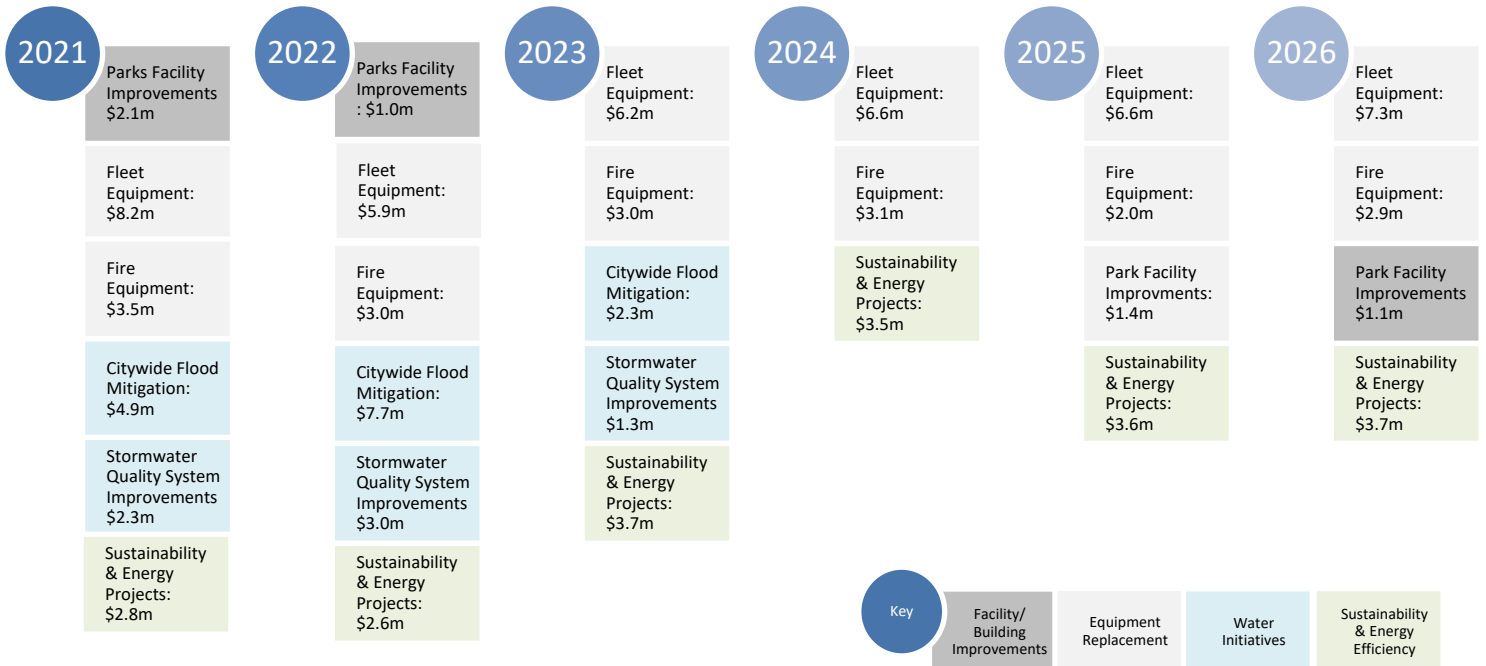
2021

Parks Facility Improvements $2.1m

Fleet Equipment: $8.2m

Fire Equipment: $3.5m

Citywide Flood Mitigation: $4.9m

Stormwater Quality System Improvements $2.3m

Sustainability & Energy Projects: $2.8m

2022

Parks Facility Improvements : $1.0m

Fleet Equipment: $5.9m

Fire Equipment: $3.0m

Citywide Flood Mitigation: $7.7m

Stormwater Quality System Improvements $3.0m

Sustainability & Energy Projects: $2.6m

2023

Fleet Equipment: $6.2m

Fire Equipment: $3.0m

Citywide Flood Mitigation: $2.3m

Stormwater Quality System Improvements $1.3m

Sustainability & Energy Projects: $3.7m

2024

Fleet Equipment: $6.6m

Fire Equipment: $3.1m

Sustainability & Energy Projects: $3.5m

2025

Fleet Equipment: $6.6m

Fire Equipment: $2.0m

Park Facility Improvments: $1.4m

Sustainability & Energy Projects: $3.6m

2026

Fleet Equipment: $7.3m

Fire Equipment: $2.9m

Park Facility Improvements $1.1m

Sustainability & Energy Projects: $3.7m

Key

Facility/ Building Improvements

Equipment Replacement

Water Initiatives

Sustainability & Energy Efficiency